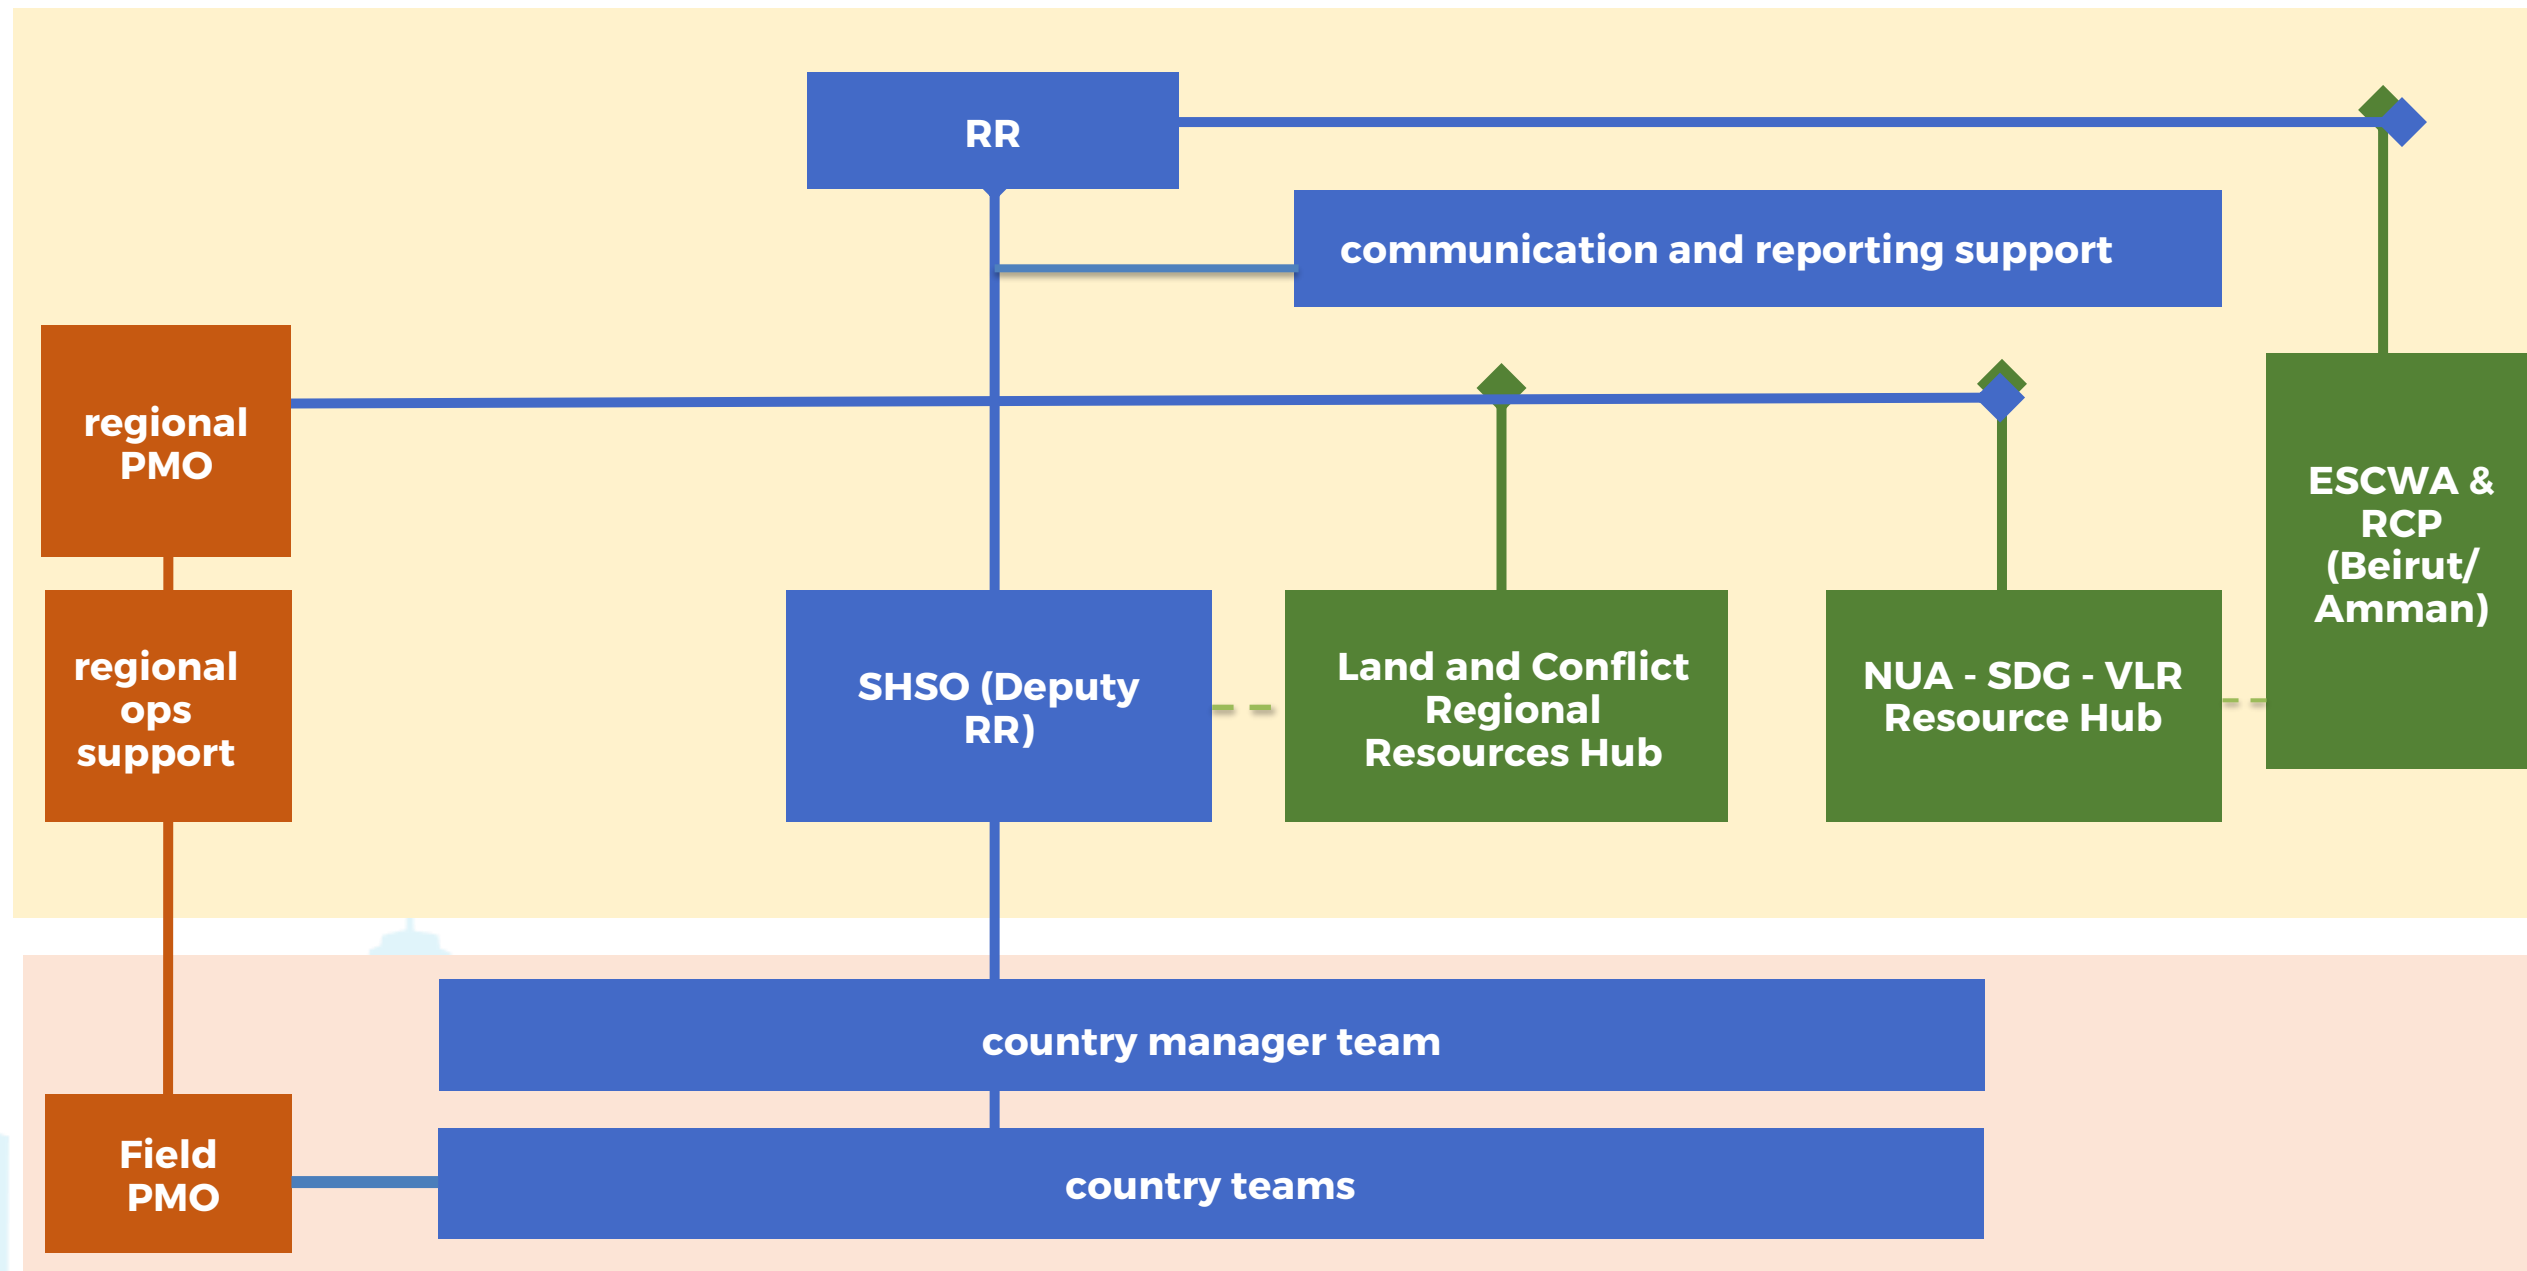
RR

communication and reporting support

regional PMO

ESCWA & RCP (Beirut/ Amman)

regional ops support

SHSO (Deputy RR)

Land and Conflict Regional Resources Hub

NUA - SDG - VLR Resource Hub

country manager team

Field PMO

country teams